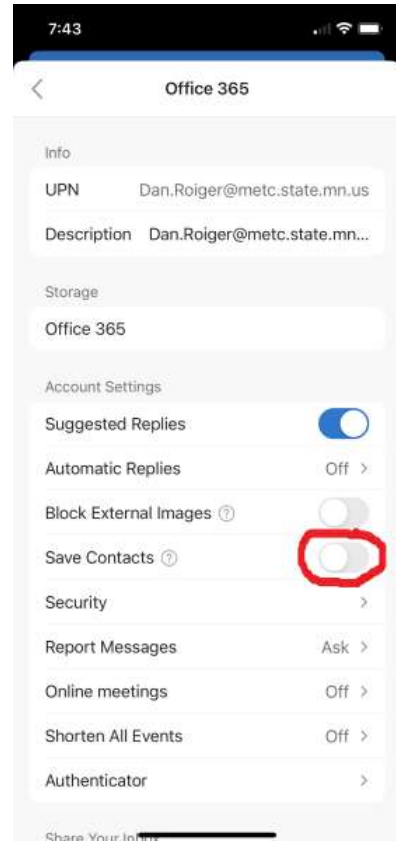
7:43

Office 365

Info

UPN Dan.Roiger@metc.state.mn.us

Description Dan.Roiger@metc.state.mn...

Storage

Office 365

Account Settings

Suggested Replies

Automatic Replies Off

Block External Images

Save Contacts

Security

Report Messages Ask

Online meetings Off

Shorten All Events Off

Authenticator

Share Your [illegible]